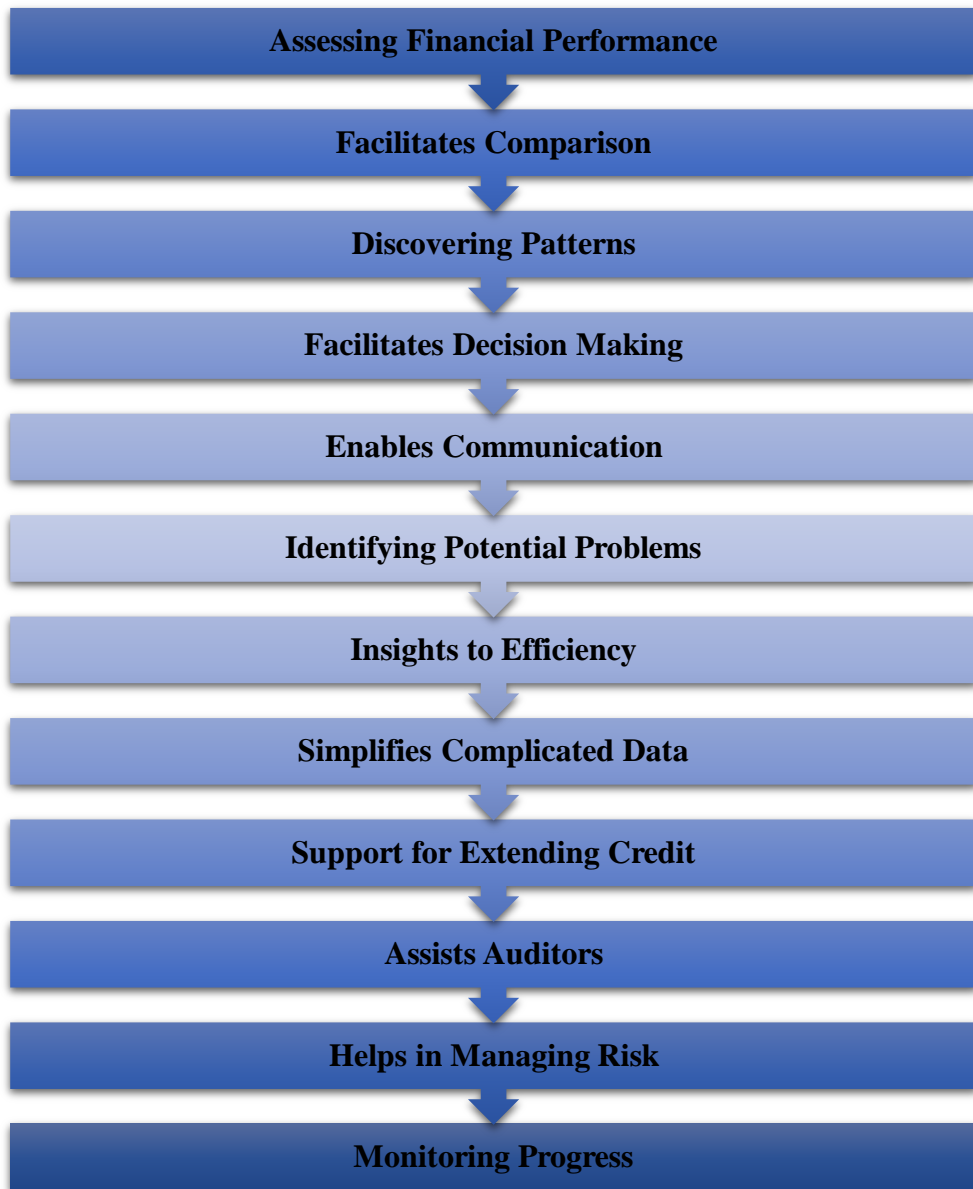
Assessing Financial Performance

Facilitates Comparison

Discovering Patterns

Facilitates Decision Making

Enables Communication

Identifying Potential Problems

Insights to Efficiency

Simplifies Complicated Data

Support for Extending Credit

Assists Auditors

Helps in Managing Risk

Monitoring Progress